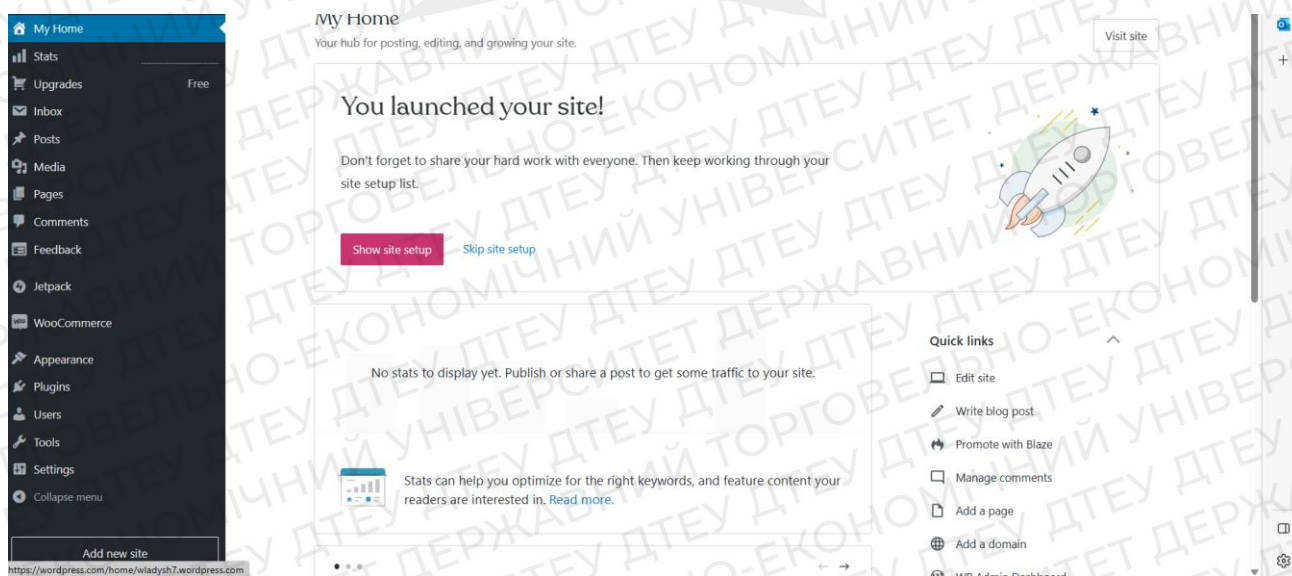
My Home
Stats
Upgrades Free
Inbox
Posts
Media
Pages
Comments
Feedback
Jetpack
WooCommerce
Appearance
Plugins
Users
Tools
Settings
Collapse menu
Add new site
https://wordpress.com/home/wladysh7.wordpress.com

My Home
Your hub for posting, editing, and growing your site.
Visit site

You launched your site!

Don't forget to share your hard work with everyone. Then keep working through your site setup list.

Show site setup
Skip site setup

No stats to display yet. Publish or share a post to get some traffic to your site.

Stats can help you optimize for the right keywords, and feature content your readers are interested in. Read more.

Quick links
Edit site
Write blog post
Promote with Blaze
Manage comments
Add a page
Add a domain
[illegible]

ДТЕУ ДЕРЖАВНИЙ ТОРГОВЕЛЬНО-ЕКОНОМІЧНИЙ УНІВЕРСИТЕТ